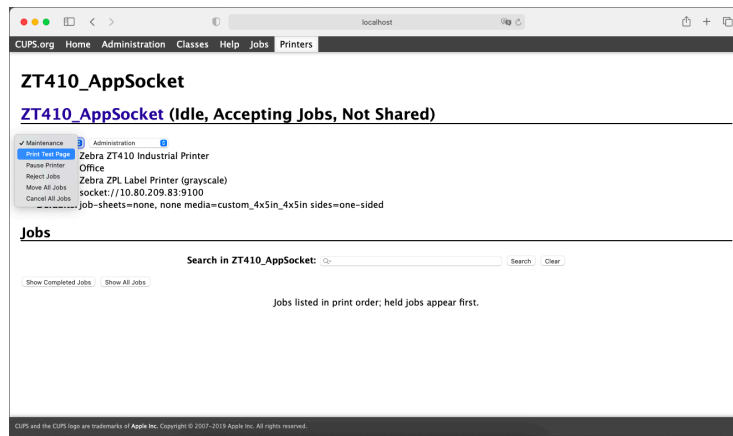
localhost

CUPS.org Home Administration Classes Help Jobs Printers

ZT410_AppSocket

ZT410_AppSocket (Idle, Accepting Jobs, Not Shared)

✓ Maintenance
Print Test Page
Pause Printer
Reject Jobs
Move All Jobs
Cancel All Jobs

Administration

Zebra ZT410 Industrial Printer
Office
Zebra ZPL Label Printer (grayscale)
socket://10.80.209.83:9100
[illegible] job-sheets=none, none media=custom_4x5in_4x5in sides=one-sided

Jobs

Search in ZT410_AppSocket: Search Clear

Show Completed Jobs Show All Jobs

Jobs listed in print order; held jobs appear first.

CUPS and the CUPS logo are trademarks of Apple Inc. Copyright © 2007–2019 Apple Inc. All rights reserved.